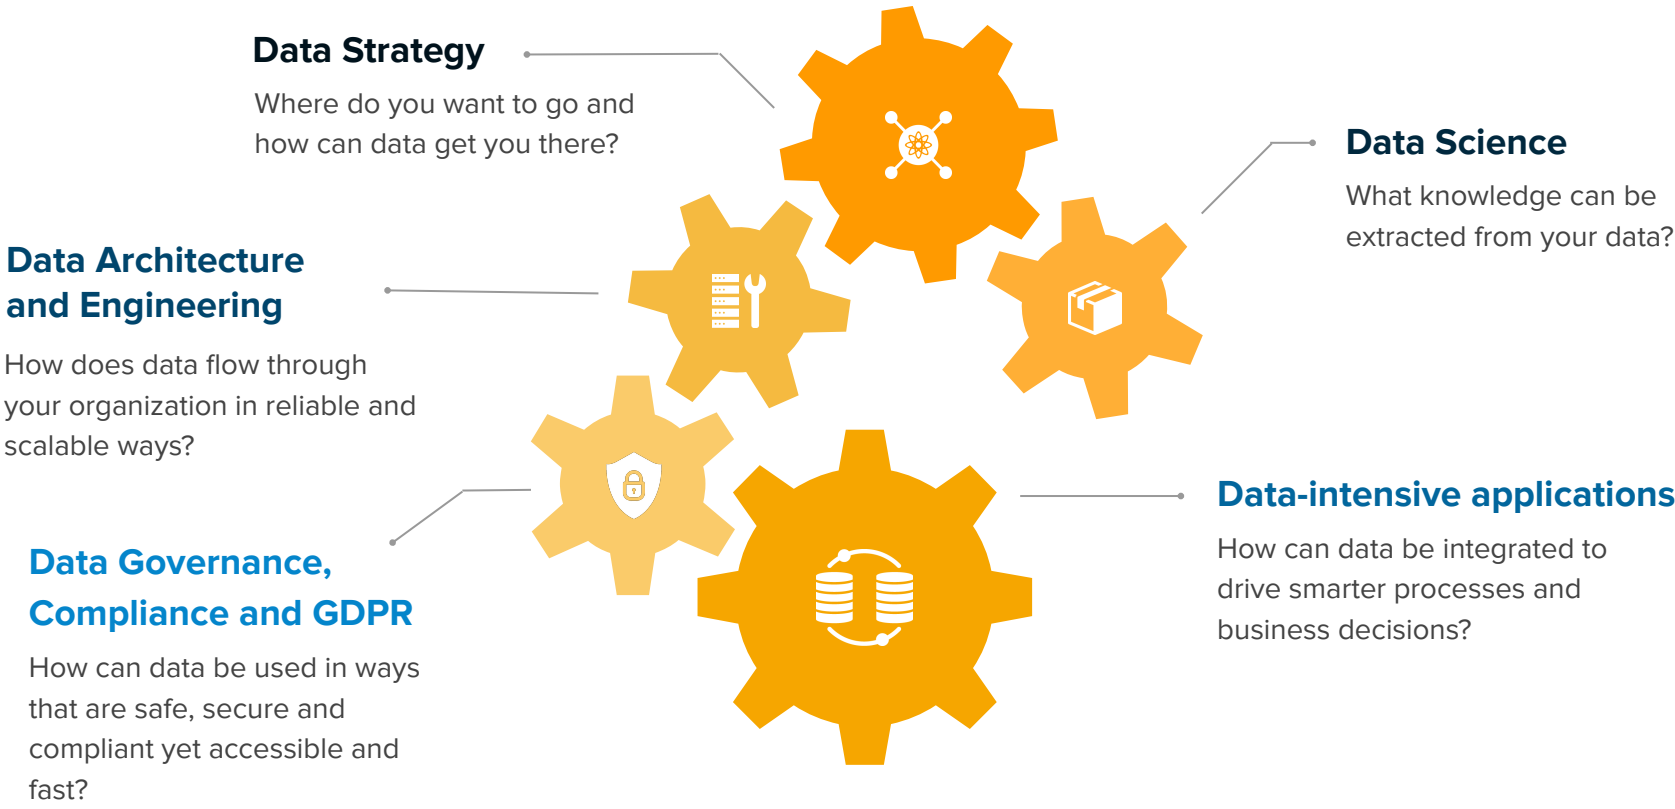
Data Strategy

Where do you want to go and how can data get you there?

Data Science

What knowledge can be extracted from your data?

Data Architecture and Engineering

How does data flow through your organization in reliable and scalable ways?

Data-intensive applications

How can data be integrated to drive smarter processes and business decisions?

Data Governance, Compliance and GDPR

How can data be used in ways that are safe, secure and compliant yet accessible and fast?